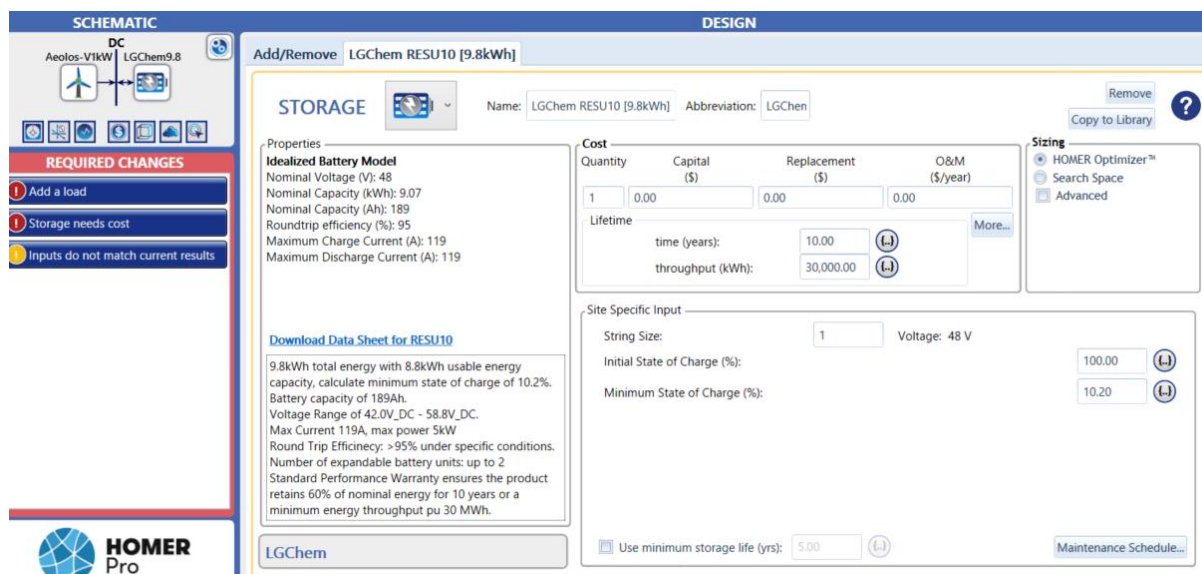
SCHEMATIC

DC
Aeolos-V1kW LGChem9.8

REQUIRED CHANGES
Add a load
Storage needs cost
Inputs do not match current results

HOMER
Pro

DESIGN

Add/Remove LGChem RESU10 [9.8kWh]

STORAGE

Name: LGChem RESU10 [9.8kWh] Abbreviation: LGChen

Remove
Copy to Library
?

Properties
Idealized Battery Model
Nominal Voltage (V): 48
Nominal Capacity (kWh): 9.07
Nominal Capacity (Ah): 189
Roundtrip efficiency (%): 95
Maximum Charge Current (A): 119
Maximum Discharge Current (A): 119

Download Data Sheet for RESU10

9.8kWh total energy with 8.8kWh usable energy capacity, calculate minimum state of charge of 10.2%.
Battery capacity of 189Ah.
Voltage Range of 42.0V_DC - 58.8V_DC.
Max Current 119A, max power 5kW
Round Trip Efficincy: >95% under specific conditions.
Number of expandable battery units: up to 2
Standard Performance Warranty ensures the product retains 60% of nominal energy for 10 years or a minimum energy throughput pu 30 MWh.

LGChem

Cost
| Quantity | Capital ($) | Replacement ($) | O&M ($/year) |
|---|---|---|---|
| 1 | 0.00 | 0.00 | 0.00 |

Lifetime
time (years): 10.00
throughput (kWh): 30,000.00
More...

Sizing
HOMER Optimizer™
Search Space
Advanced

Site Specific Input
String Size: 1 Voltage: 48 V
Initial State of Charge (%): 100.00
Minimum State of Charge (%): 10.20

Use minimum storage life (yrs): 5.00
Maintenance Schedule...